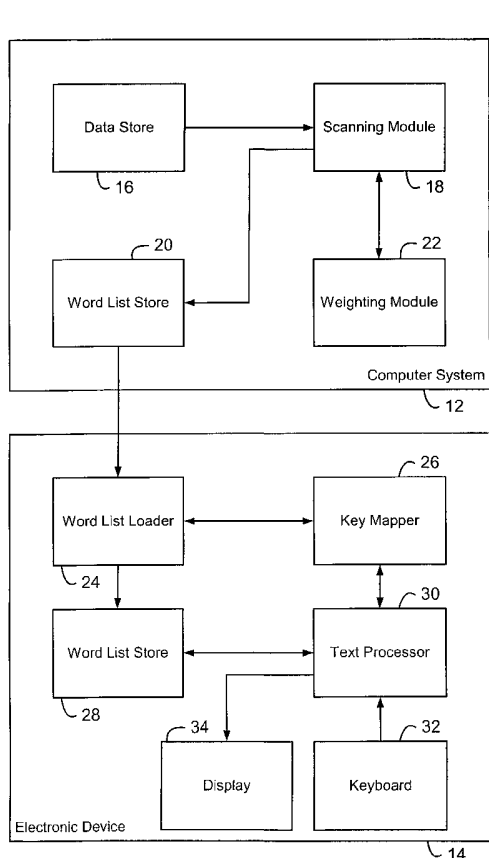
Data Store
16
Scanning Module
18
20
22
Word List Store
Weighting Module
Computer System
12
26
Word List Loader
Key Mapper
24
30
Word List Store
Text Processor
28
34
32
Display
Keyboard
Electronic Device
14